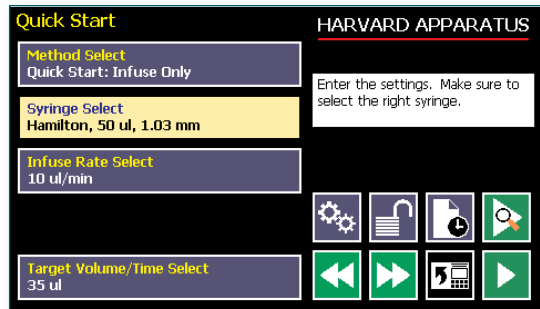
Quick Start

HARVARD APPARATUS

Method Select
Quick Start: Infuse Only

Enter the settings. Make sure to select the right syringe.

Syringe Select
Hamilton, 50 ul, 1.03 mm

Infuse Rate Select
10 ul/min

Target Volume/Time Select
35 ul